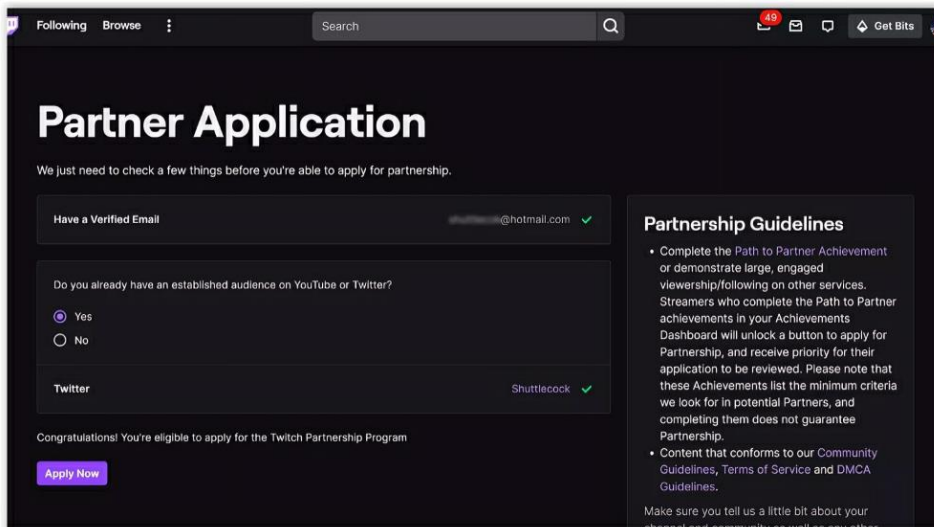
Following Browse

Search

49

Get Bits

Partner Application

We just need to check a few things before you're able to apply for partnership.

Have a Verified Email

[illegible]@hotmail.com

Do you already have an established audience on YouTube or Twitter?

Yes

No

Twitter

Shuttlecock

Congratulations! You're eligible to apply for the Twitch Partnership Program

Apply Now

Partnership Guidelines

• Complete the Path to Partner Achievement or demonstrate large, engaged viewership/following on other services. Streamers who complete the Path to Partner achievements in your Achievements Dashboard will unlock a button to apply for Partnership, and receive priority for their application to be reviewed. Please note that these Achievements list the minimum criteria we look for in potential Partners, and completing them does not guarantee Partnership.

• Content that conforms to our Community Guidelines, Terms of Service and DMCA Guidelines.

Make sure you tell us a little bit about your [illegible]